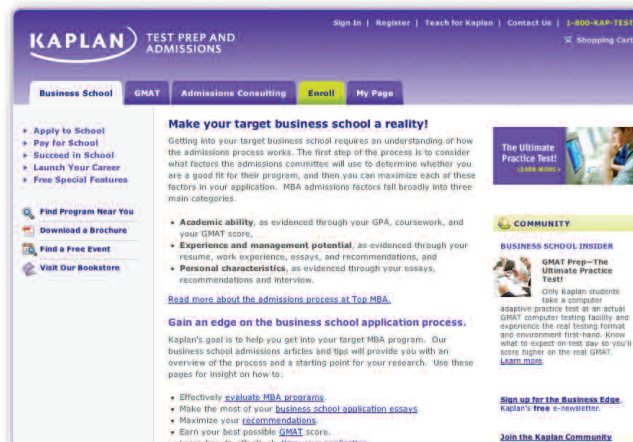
KAPLAN TEST PREP AND ADMISSIONS

Sign In | Register | Teach for Kaplan | Contact Us | 1-800-KAP-TEST

Shopping Cart

Business School | GMAT | Admissions Consulting | Enroll | My Page

• Apply to School
• Pay for School
• Succeed in School
• Launch Your Career
• Free Special Features

Find Program Near You
Download a Brochure
Find a Free Event
Visit Our Bookstore

Make your target business school a reality!

Getting into your target business school requires an understanding of how the admissions process works. The first step of the process is to consider what factors the admissions committee will use to determine whether you are a good fit for their program, and then you can maximize each of these factors in your application. MBA admissions factors fall broadly into three main categories.

• Academic ability, as evidenced through your GPA, coursework, and your GMAT score.
• Experience and management potential, as evidenced through your resume, work experience, essays, and recommendations, and
• Personal characteristics, as evidenced through your essays, recommendations and interview.

Read more about the admissions process at Top MBA.

Gain an edge on the business school application process.

Kaplan's goal is to help you get into your target MBA program. Our business school admissions articles and tips will provide you with an overview of the process and a starting point for your research. Use these pages for insight on how to:

• Effectively evaluate MBA programs.
• Make the most of your business school application essays.
• Maximize your recommendations.
• Earn your best possible GMAT score.
• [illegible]

The Ultimate Practice Test! LEARN MORE >

COMMUNITY

BUSINESS SCHOOL INSIDER

GMAT Prep—The Ultimate Practice Test!

Only Kaplan students take a computer adaptive practice test at an actual GMAT computer testing facility and experience the real testing format and environment first-hand. Know what to expect on test day so you'll score higher on the real GMAT. Learn more.

Sign up for the Business Edge, Kaplan's free e-newsletter.

Join the Kaplan Community